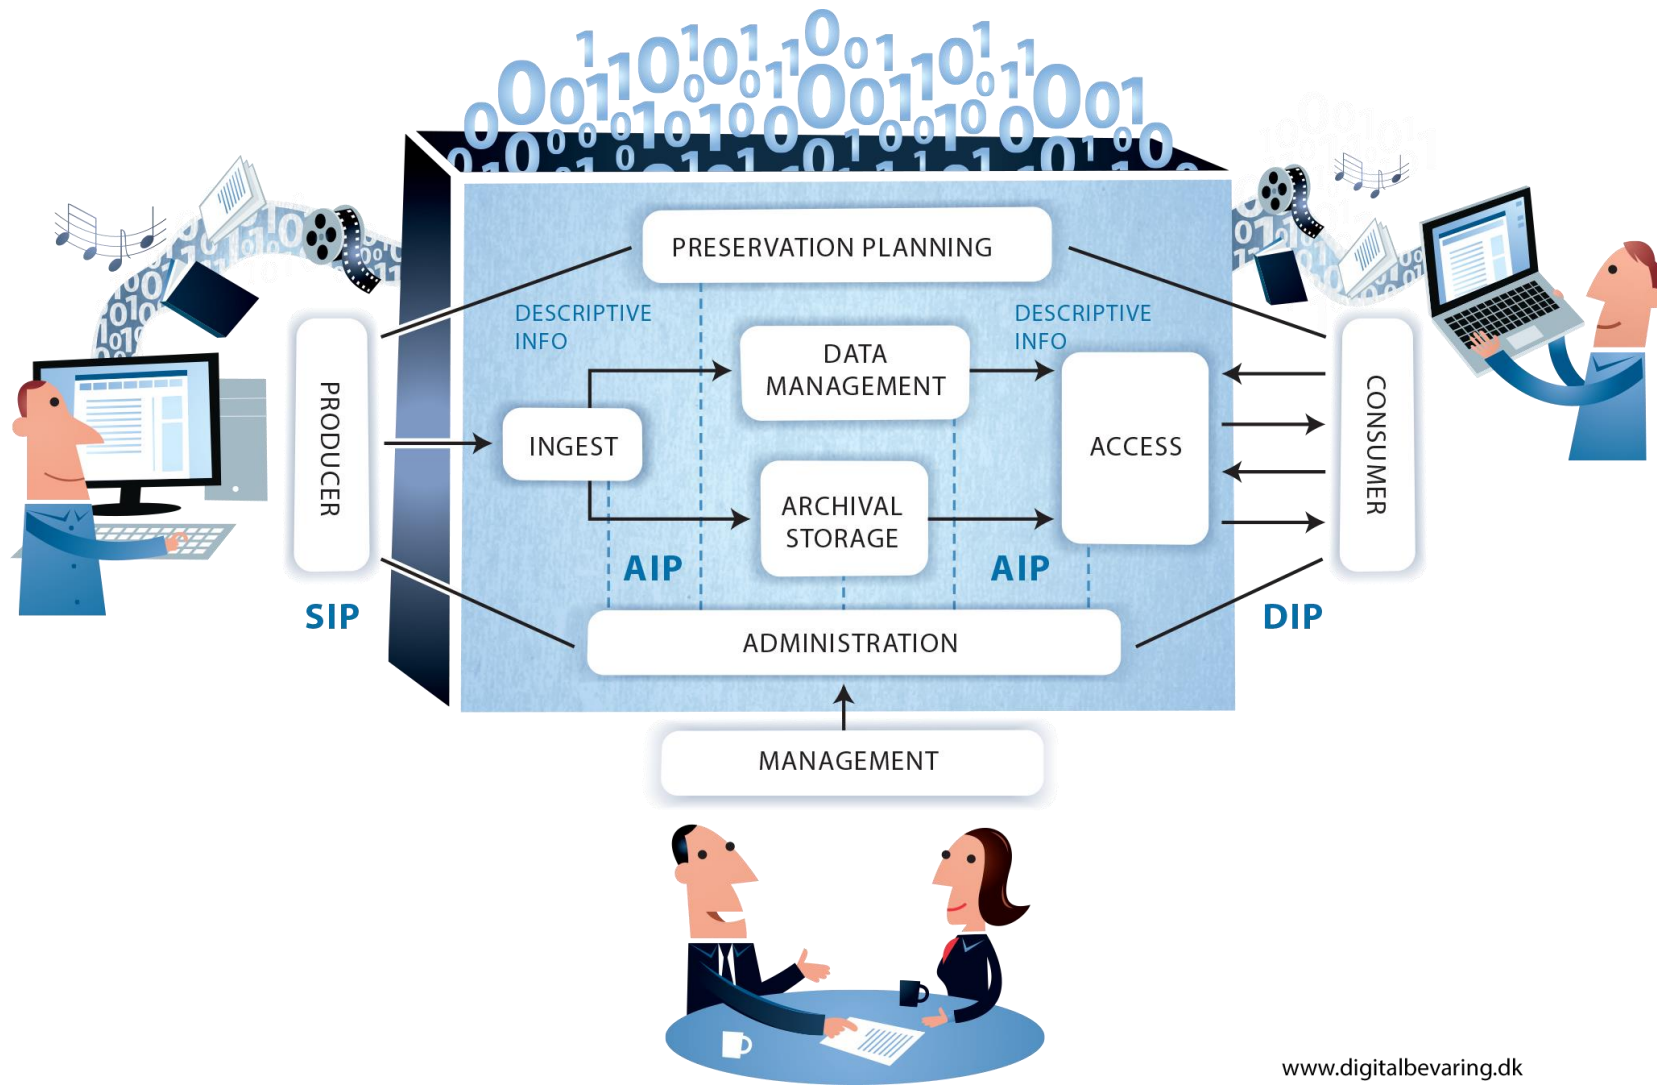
PRESERVATION PLANNING

DESCRIPTIVE INFO

DESCRIPTIVE INFO

DATA MANAGEMENT

PRODUCER

INGEST

ACCESS

CONSUMER

ARCHIVAL STORAGE

AIP

AIP

SIP

DIP

ADMINISTRATION

MANAGEMENT

www.digitalbevaring.dk